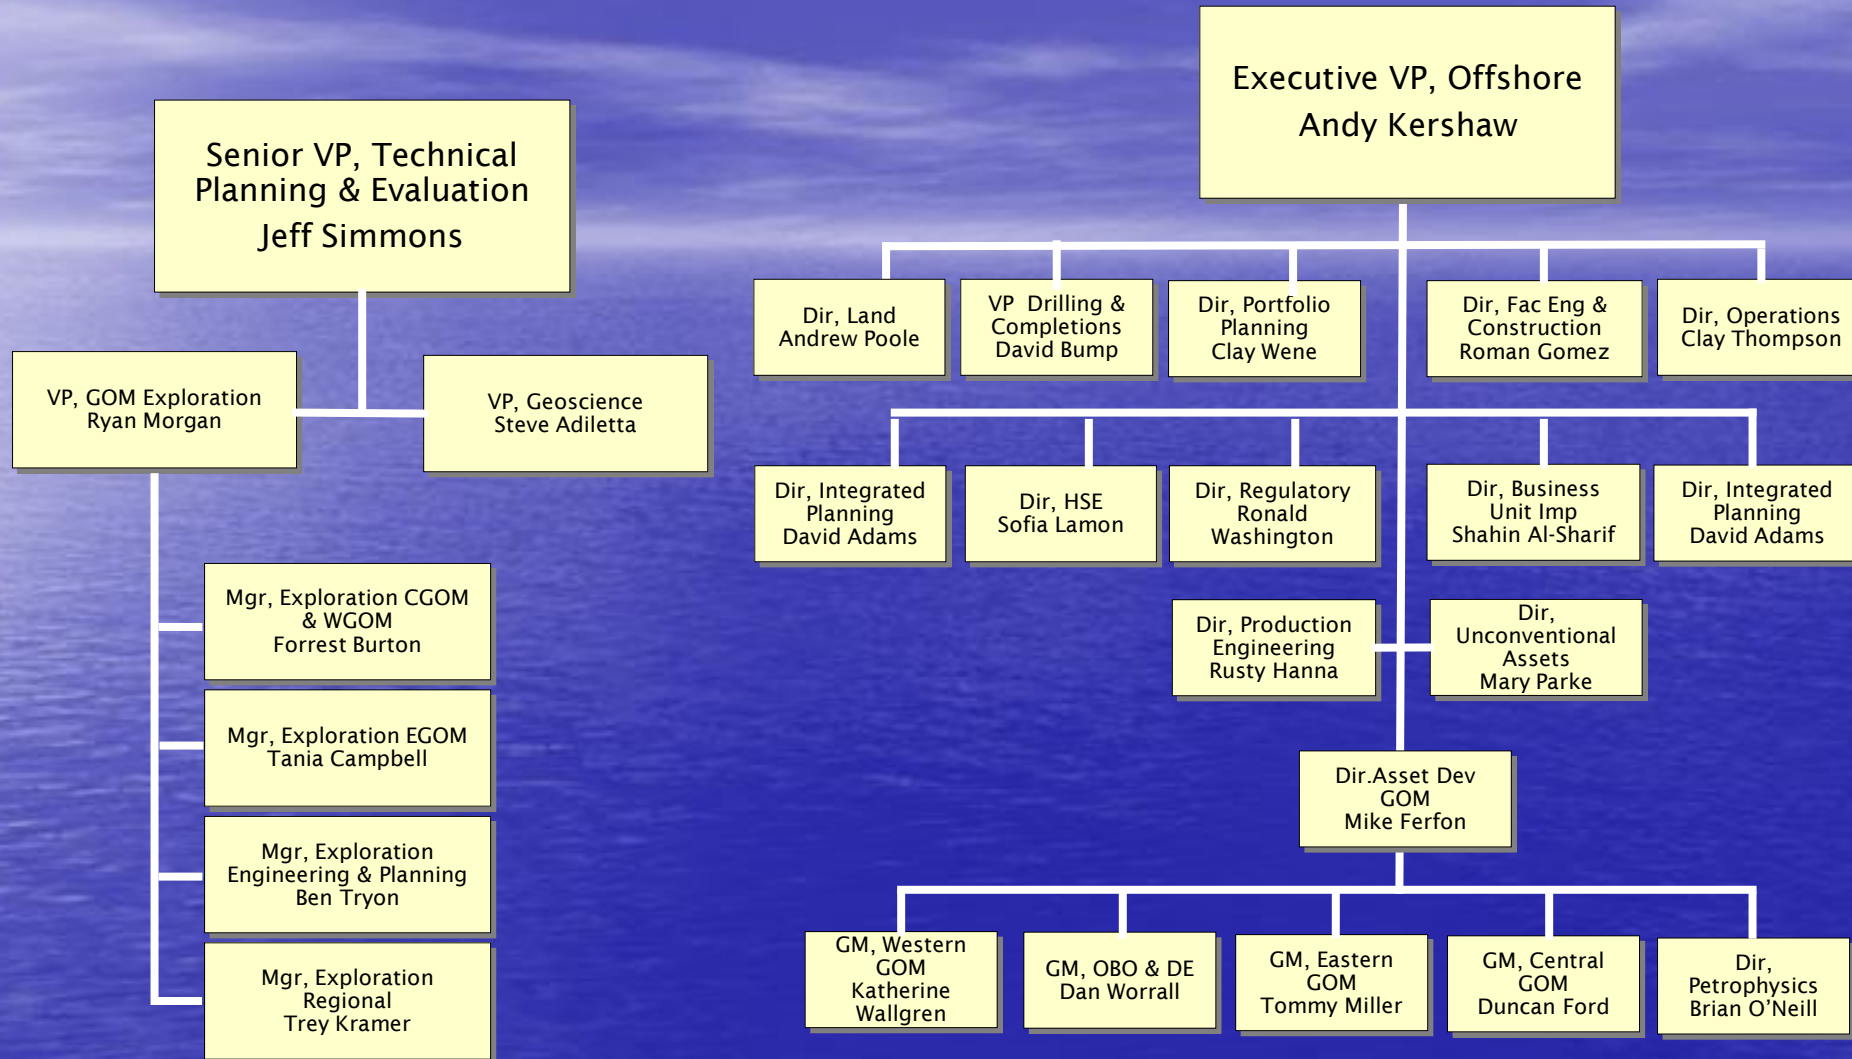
Senior VP, Technical Planning & Evaluation
Jeff Simmons

VP, GOM Exploration
Ryan Morgan

VP, Geoscience
Steve Adiletta

Mgr, Exploration CGOM & WGOM
Forrest Burton

Mgr, Exploration EGOM
Tania Campbell

Mgr, Exploration Engineering & Planning
Ben Tryon

Mgr, Exploration Regional
Trey Kramer

Executive VP, Offshore
Andy Kershaw

Dir, Land
Andrew Poole

VP Drilling & Completions
David Bump

Dir, Portfolio Planning
Clay Wene

Dir, Fac Eng & Construction
Roman Gomez

Dir, Operations
Clay Thompson

Dir, Integrated Planning
David Adams

Dir, HSE
Sofia Lamon

Dir, Regulatory
Ronald Washington

Dir, Business Unit Imp
Shahin Al-Sharif

Dir, Integrated Planning
David Adams

Dir, Production Engineering
Rusty Hanna

Dir, Unconventional Assets
Mary Parke

Dir.Asset Dev GOM
Mike Ferfon

GM, Western GOM
Katherine Wallgren

GM, OBO & DE
Dan Worrall

GM, Eastern GOM
Tommy Miller

GM, Central GOM
Duncan Ford

Dir, Petrophysics
Brian O'Neill